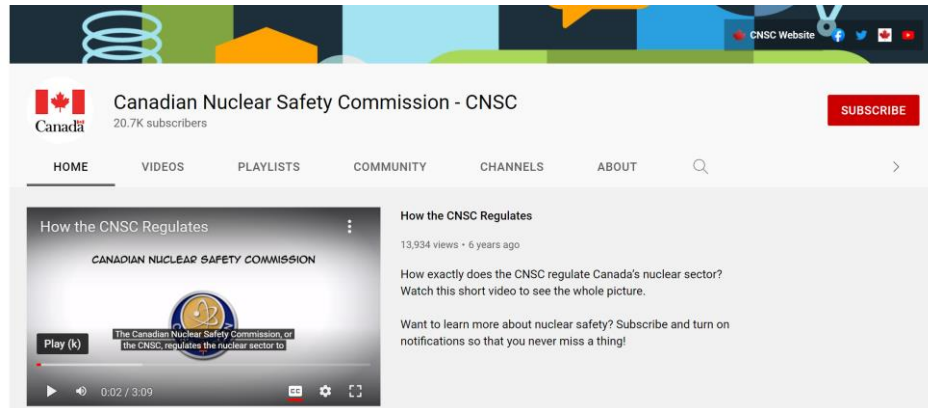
CNSC Website

Canadä

Canadian Nuclear Safety Commission - CNSC
20.7K subscribers

SUBSCRIBE

HOME
VIDEOS
PLAYLISTS
COMMUNITY
CHANNELS
ABOUT

How the CNSC Regulates

CANADIAN NUCLEAR SAFETY COMMISSION

The Canadian Nuclear Safety Commission, or the CNSC, regulates the nuclear sector to

Play (k)

0:02 / 3:09

CC

How the CNSC Regulates

13,934 views • 6 years ago

How exactly does the CNSC regulate Canada's nuclear sector? Watch this short video to see the whole picture.

Want to learn more about nuclear safety? Subscribe and turn on notifications so that you never miss a thing!